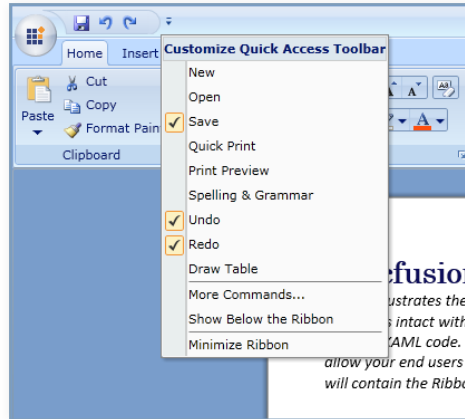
Home Insert

Paste

Cut

Copy

Format Pain

Clipboard

Customize Quick Access Toolbar

New

Open

Save

Quick Print

Print Preview

Spelling & Grammar

Undo

Redo

Draw Table

More Commands...

Show Below the Ribbon

Minimize Ribbon

efusion

ustrates the

s intact with

XAML code.

allow your end users

will contain the Ribbo